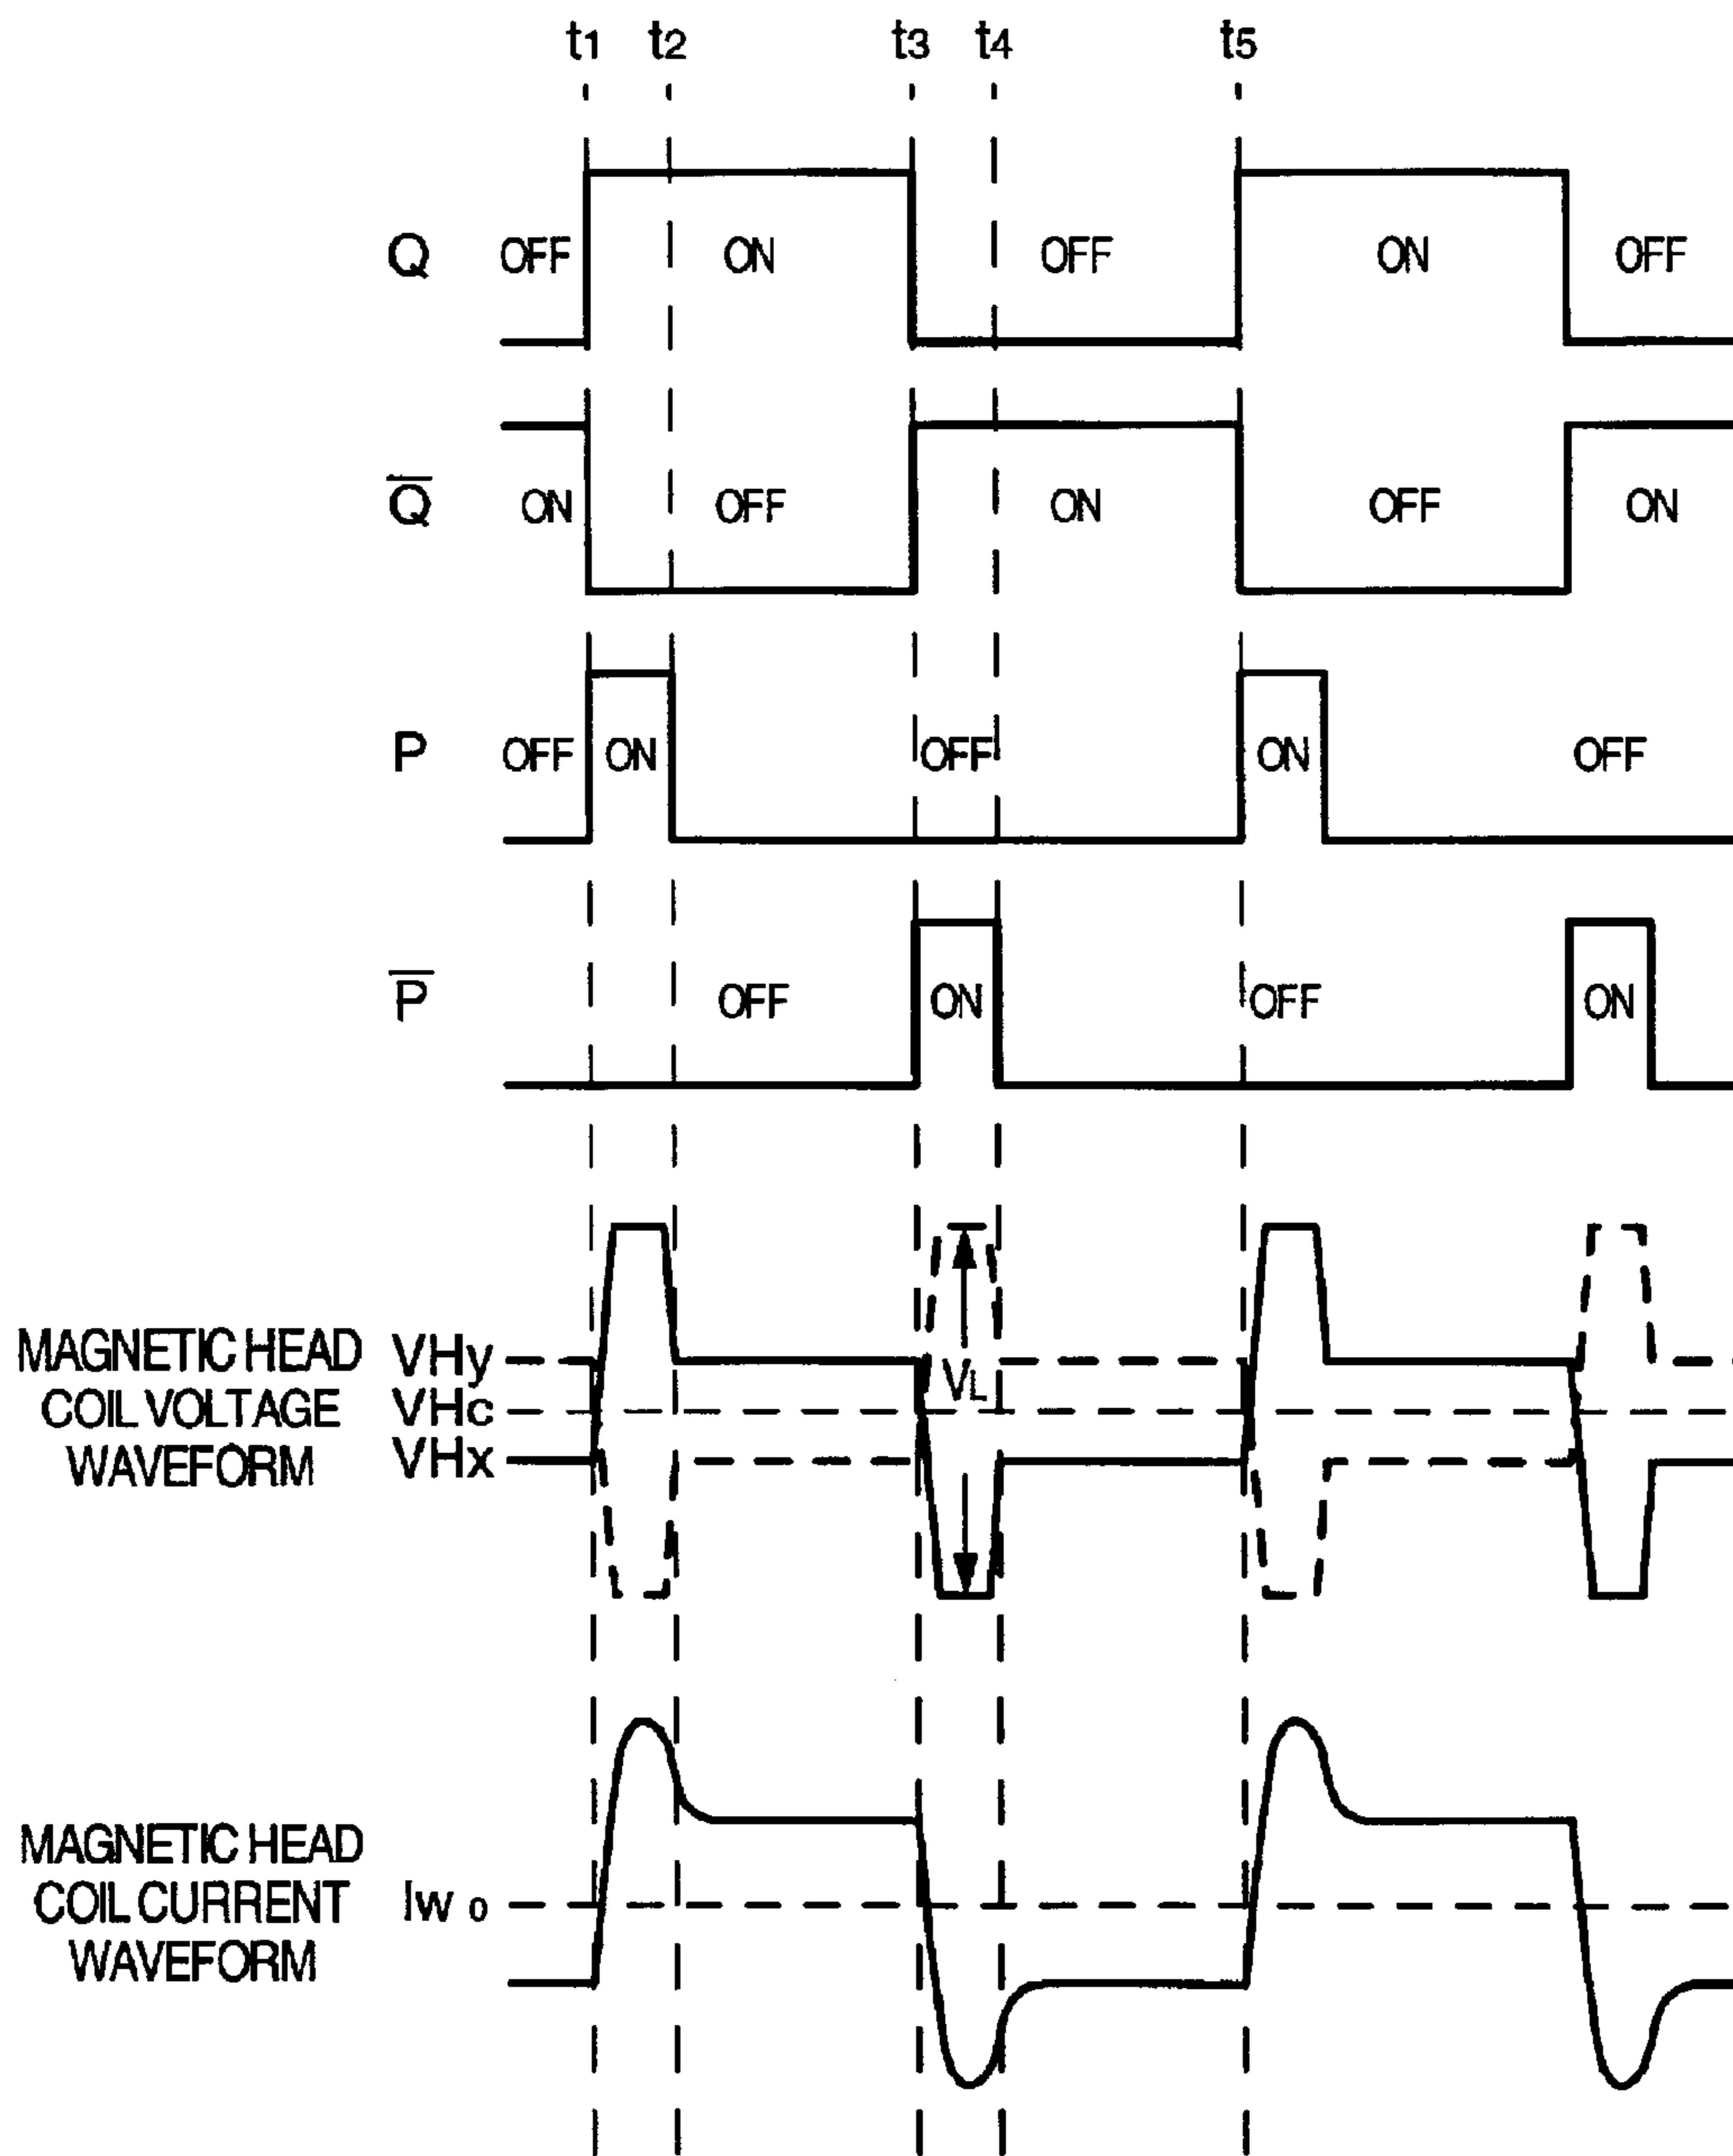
$t_1$ $t_2$ $t_3$ $t_4$ $t_5$

Q OFF ON OFF ON OFF

$\overline{Q}$ ON OFF ON OFF ON

P OFF ON OFF ON OFF

$\overline{P}$ OFF ON OFF ON

MAGNETIC HEAD COIL VOLTAGE WAVEFORM
VHy
VHc
VHx
$V_L$

MAGNETIC HEAD COIL CURRENT WAVEFORM
$Iw_0$